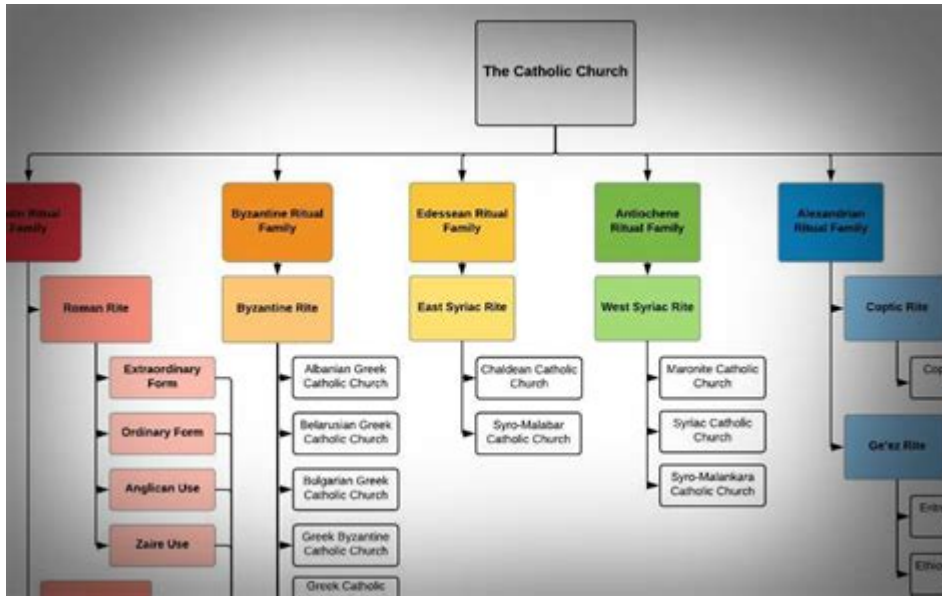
The Catholic Church

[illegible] Ritual Family

Roman Rite

Extraordinary Form

Ordinary Form

Anglican Use

Zaire Use

Byzantine Ritual Family

Byzantine Rite

Albanian Greek Catholic Church

Belarusian Greek Catholic Church

Bulgarian Greek Catholic Church

Greek Byzantine Catholic Church

Greek Catholic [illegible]

Edessean Ritual Family

East Syriac Rite

Chaldean Catholic Church

Syro-Malabar Catholic Church

Antiochene Ritual Family

West Syriac Rite

Maronite Catholic Church

Syriac Catholic Church

Syro-Malankara Catholic Church

Alexandrian Ritual Family

Coptic Rite

Cop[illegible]

Ge'ez Rite

Eri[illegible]

Ethi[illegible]